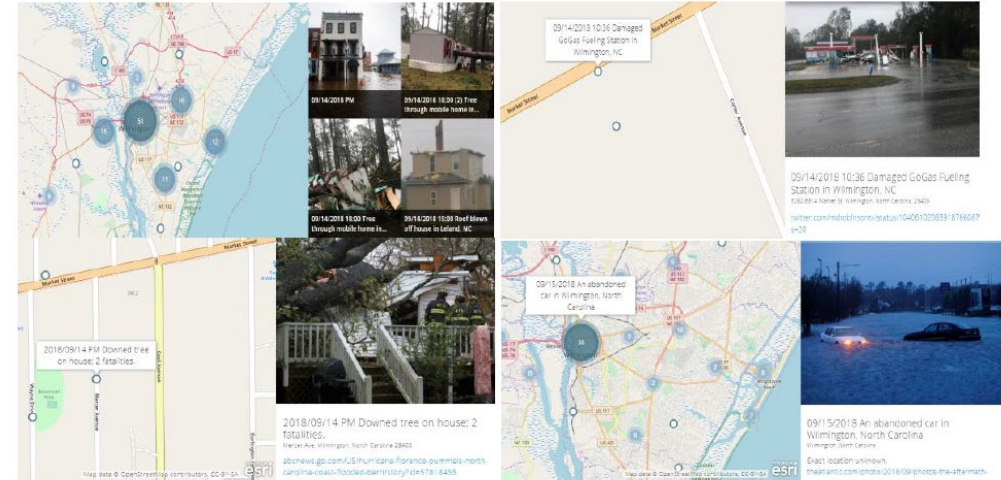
51
16
16
12
11
8

09/14/2018 PM

09/14/2018 18:00 (2) Tree through mobile home in...

09/14/2018 18:00 Tree through mobile home in...

09/14/2018 15:00 Roof blown off house in Leland, NC

09/14/2018 10:36 Damaged GoGas Fueling Station in Wilmington, NC

Market Street

09/14/2018 10:36 Damaged GoGas Fueling Station in Wilmington, NC

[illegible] Market St, Wilmington, North Carolina, 28405

twitter.com/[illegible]/status/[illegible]

2018/09/14 PM Downed tree on house; 2 fatalities.

Market Street

2018/09/14 PM Downed tree on house; 2 fatalities.

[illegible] Ave, Wilmington, North Carolina 28403

abcnews.go.com/US/hurricane-florence-pummels-north-carolina-coast-flooded-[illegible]/story?id=57818455

Map data © OpenStreetMap contributors, CC-BY-SA esri

09/15/2018 An abandoned car in Wilmington, North Carolina

34

09/15/2018 An abandoned car in Wilmington, North Carolina

Wilmington, North Carolina

Exact location unknown.
theatlantic.com/photo/2018/09/photos-the-aftermath-

Map data © OpenStreetMap contributors, CC-BY-SA esri